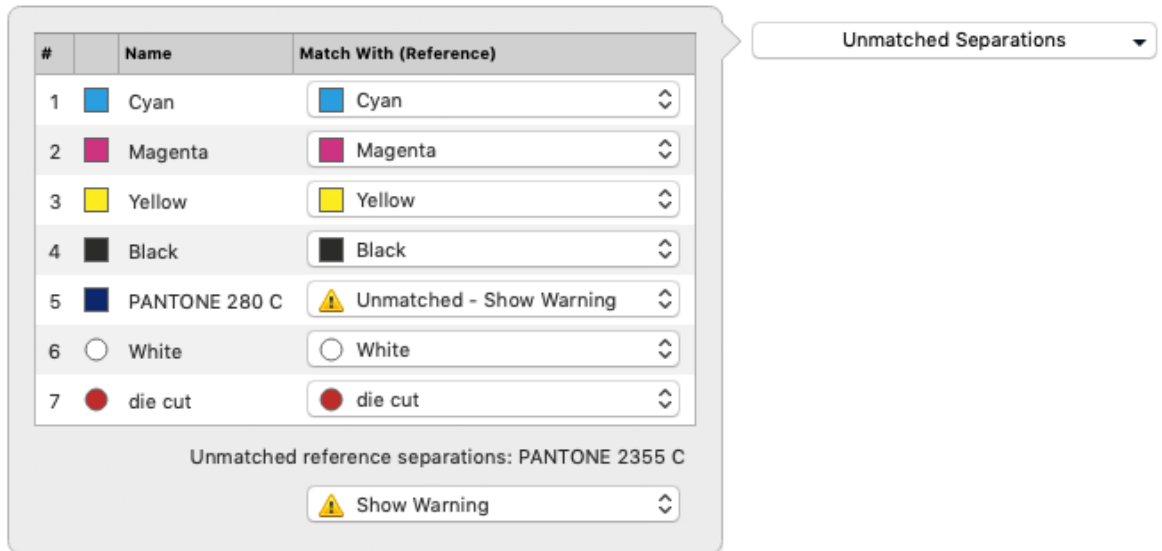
| # | | Name | Match With (Reference) |
|---|---|---|---|
| 1 | | Cyan | Cyan |
| 2 | | Magenta | Magenta |
| 3 | | Yellow | Yellow |
| 4 | | Black | Black |
| 5 | | PANTONE 280 C | Unmatched - Show Warning |
| 6 | | White | White |
| 7 | | die cut | die cut |

Unmatched reference separations: PANTONE 2355 C

Show Warning

Unmatched Separations